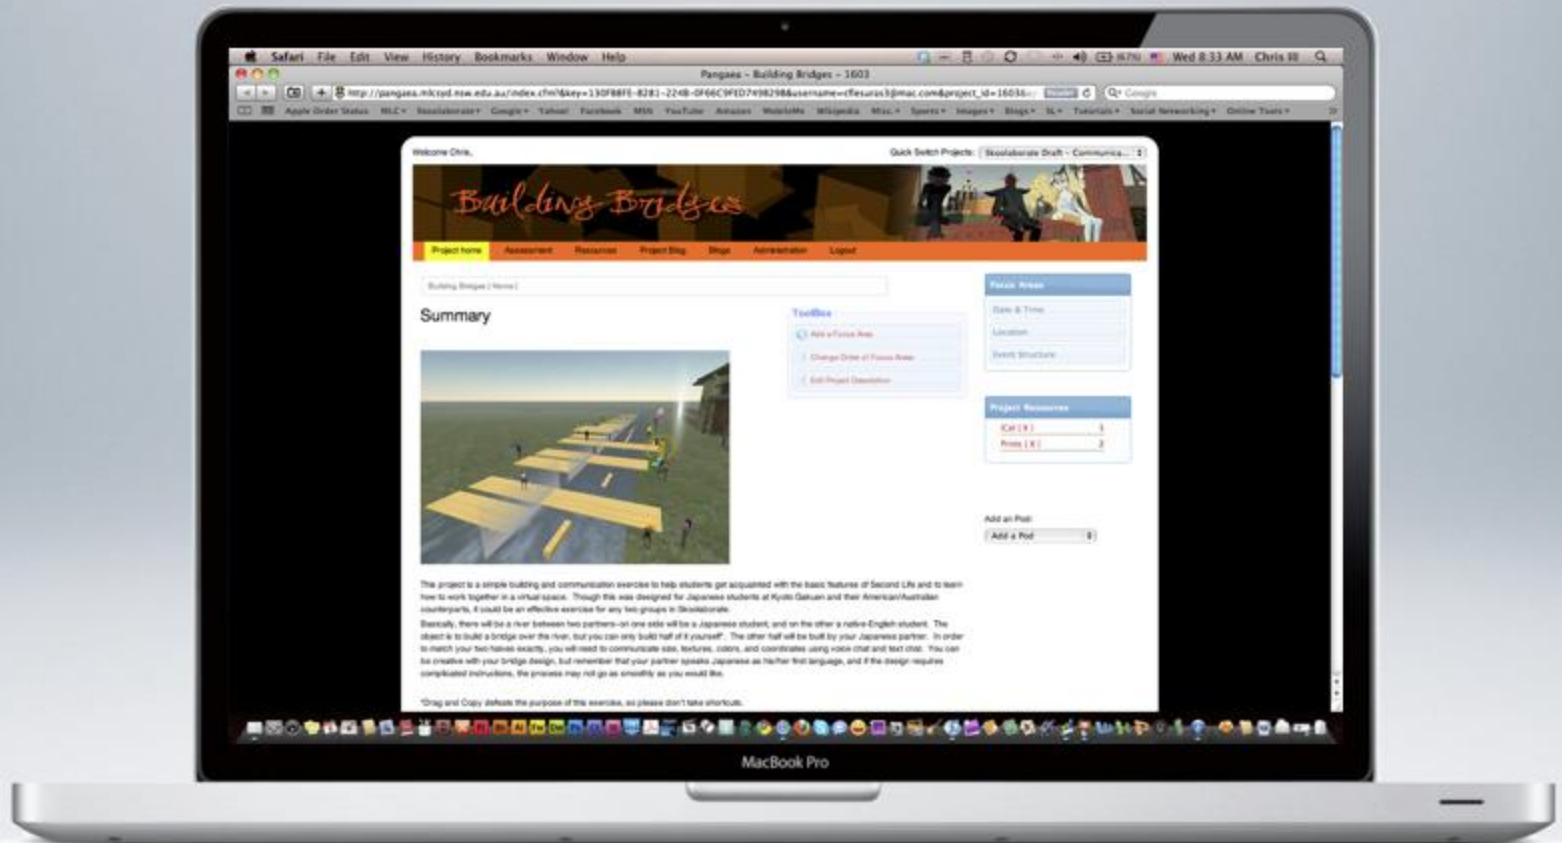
Safari File Edit View History Bookmarks Window Help

Wed 8:33 AM Chris

Pangaea – Building Bridges – 1603

http://pangaea.mlcsyd.nsw.edu.au/index.cfm?&key=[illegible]

Google

Apple Order Status MLC Skoolaborate Google Yahoo! Facebook MSN YouTube Amazon MobileMe Wikipedia Misc. Sports Images Blogs SL Tutorials Social Networking Online Tools

Welcome Chris,

Quick Switch Projects: Skoolaborate Draft - Communica...

Building Bridges

Project home Assessment Resources Project Blog Blogs Administration Logout

Building Bridges ( Home )

Summary

ToolBox

Add a Focus Area

Change Order of Focus Areas

Edit Project Description

Focus Areas

Date & Time

Location

Event Structure

Project Resources

Cat ( X ) 1

Posts ( X ) 2

Add an Pod:

Add a Pod

The project is a simple building and communication exercise to help students get acquainted with the basic features of Second Life and to learn how to work together in a virtual space. Though this was designed for Japanese students at Kyoto Gakuen and their American/Australian counterparts, it could be an effective exercise for any two groups in Skoolaborate.

Basically, there will be a river between two partners—on one side will be a Japanese student, and on the other a native-English student. The object is to build a bridge over the river, but you can only build half of it yourself. The other half will be built by your Japanese partner. In order to match your two halves exactly, you will need to communicate size, textures, colors, and coordinates using voice chat and text chat. You can be creative with your bridge design, but remember that your partner speaks Japanese as his/her first language, and if the design requires complicated instructions, the process may not go as smoothly as you would like.

*Drag and Copy defeats the purpose of this exercise, so please don't take shortcuts.

MacBook Pro